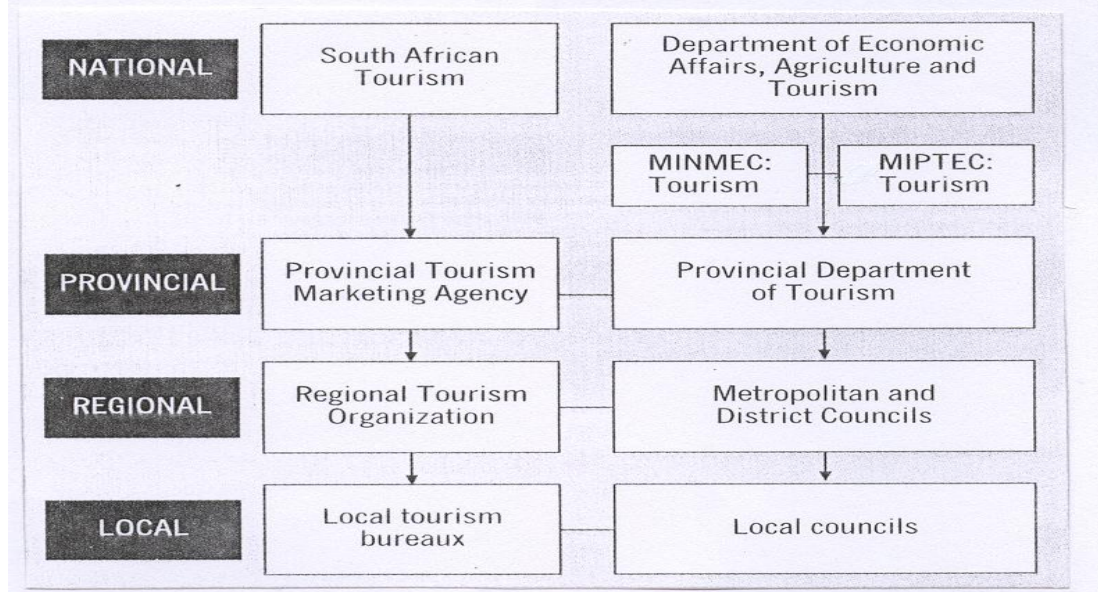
NATIONAL

South African Tourism

Department of Economic Affairs, Agriculture and Tourism

MINMEC: Tourism

MIPTEC: Tourism

PROVINCIAL

Provincial Tourism Marketing Agency

Provincial Department of Tourism

REGIONAL

Regional Tourism Organization

Metropolitan and District Councils

LOCAL

Local tourism bureaux

Local councils